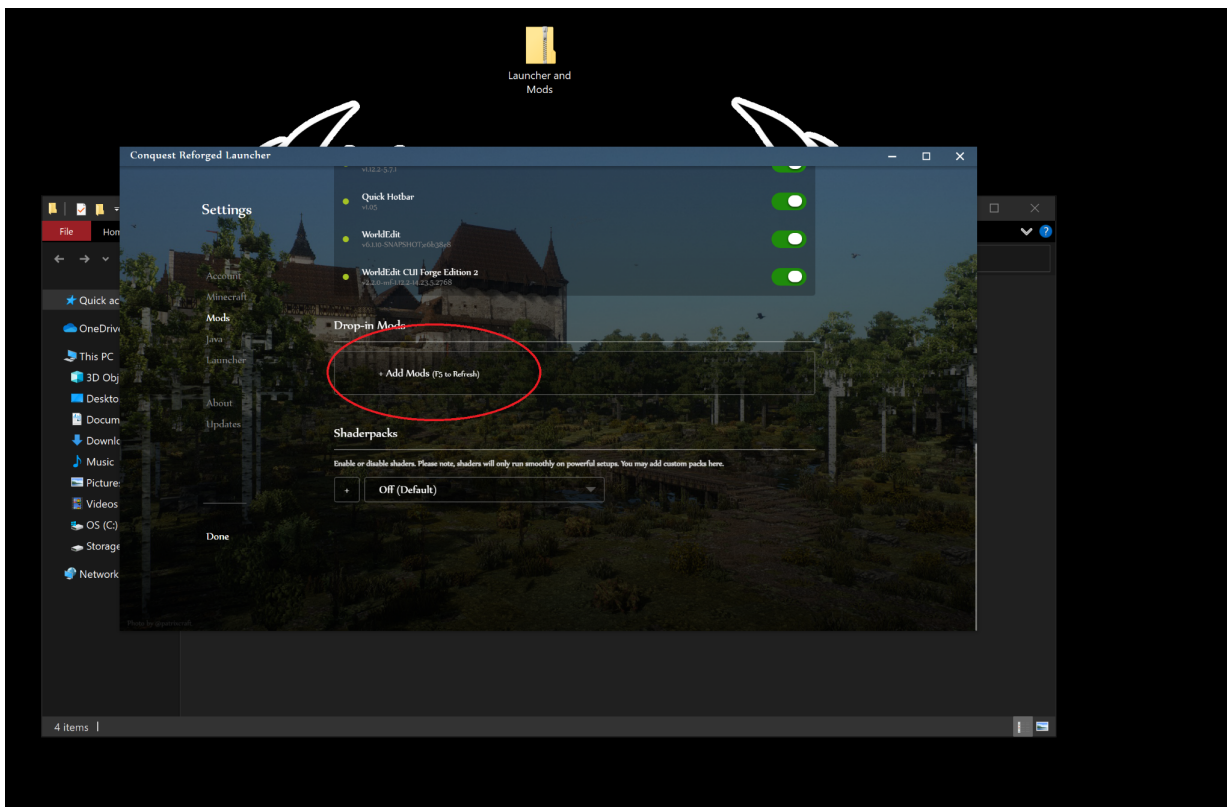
Launcher and Mods

Conquest Reforged Launcher

Settings

Account
Minecraft
Mods
Java
Launcher

About
Updates

Done

v1.12.2-5.7.1

Quick Hotbar
v1.0.5

WorldEdit
v6.1.10-SNAPSHOT;a6b38a8

WorldEdit CUI Forge Edition 2
v2.1.0-mf-1.12.2-14.23.5.2768

Drop-in Mods

+ Add Mods (F5 to Refresh)

Shaderpacks

Enable or disable shaders. Please note, shaders will only run smoothly on powerful setups. You may add custom packs here.

+ Off (Default)

File
Hom
Quick ac
OneDrive
This PC
3D Obj
Deskto
Docum
Downlo
Music
Picture
Videos
OS (C:)
Storage
Network

4 items